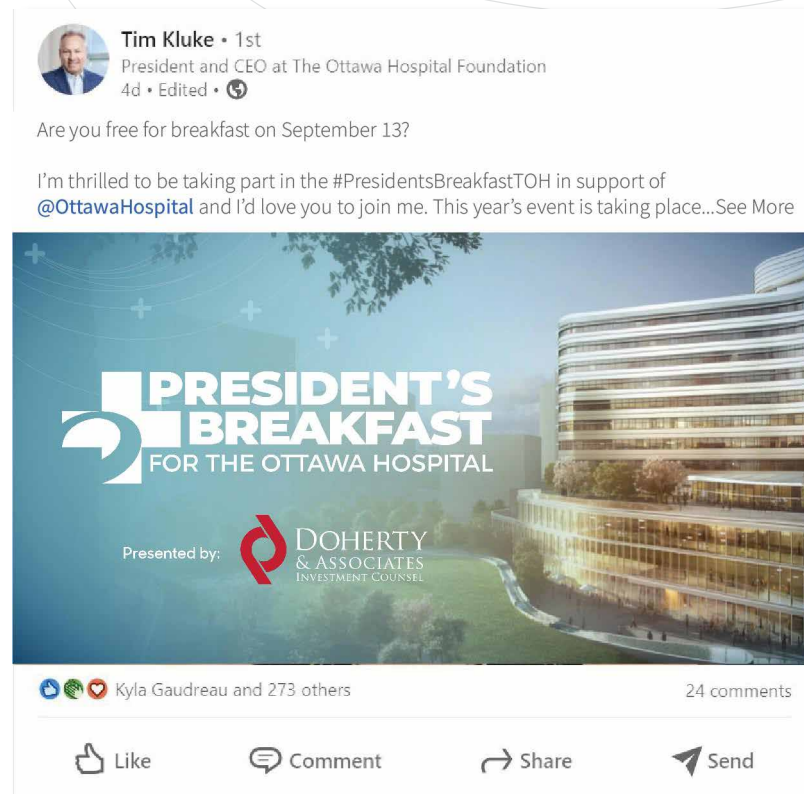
Tim Kluke • 1st
President and CEO at The Ottawa Hospital Foundation
4d • Edited •

Are you free for breakfast on September 13?

I'm thrilled to be taking part in the #PresidentsBreakfastTOH in support of @OttawaHospital and I'd love you to join me. This year's event is taking place...See More

PRESIDENT'S BREAKFAST
FOR THE OTTAWA HOSPITAL

Presented by: DOHERTY & ASSOCIATES INVESTMENT COUNSEL

Kyla Gaudreau and 273 others
24 comments

Like
Comment
Share
Send